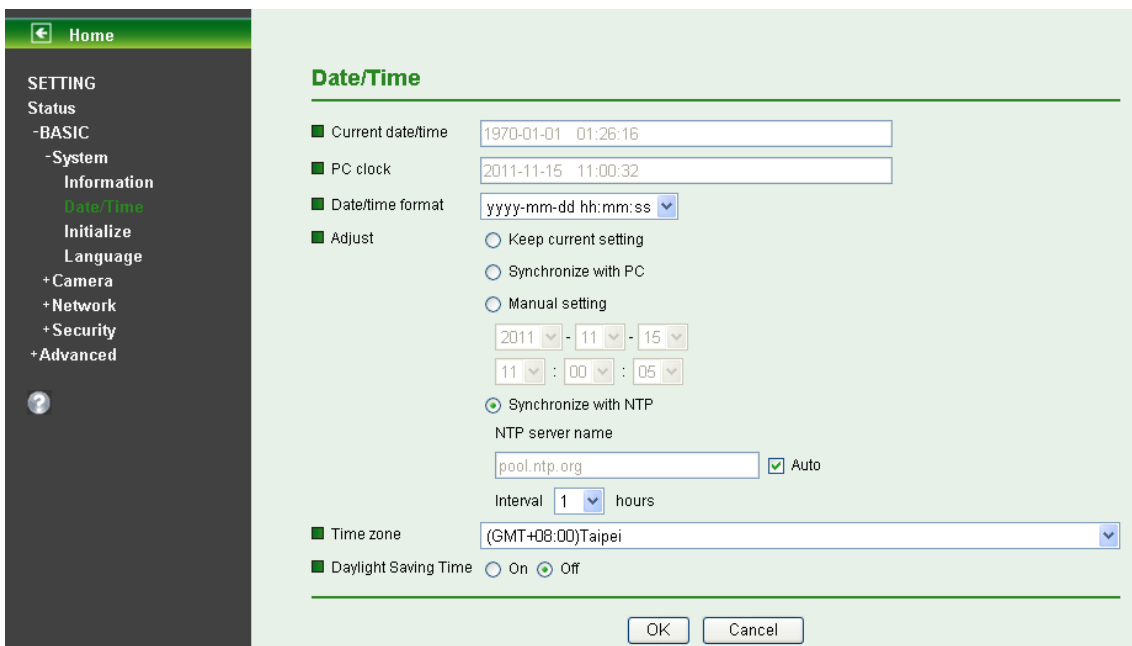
Home

SETTING
Status
-BASIC
-System
Information
Date/Time
Initialize
Language
+Camera
+Network
+Security
+Advanced

Date/Time

Current date/time 1970-01-01 01:26:16

PC clock 2011-11-15 11:00:32

Date/time format yyyy-mm-dd hh:mm:ss

Adjust
Keep current setting
Synchronize with PC
Manual setting
2011 - 11 - 15
11 : 00 : 05
Synchronize with NTP
NTP server name
pool.ntp.org
Auto
Interval 1 hours

Time zone (GMT+08:00)Taipei

Daylight Saving Time On Off

OK Cancel